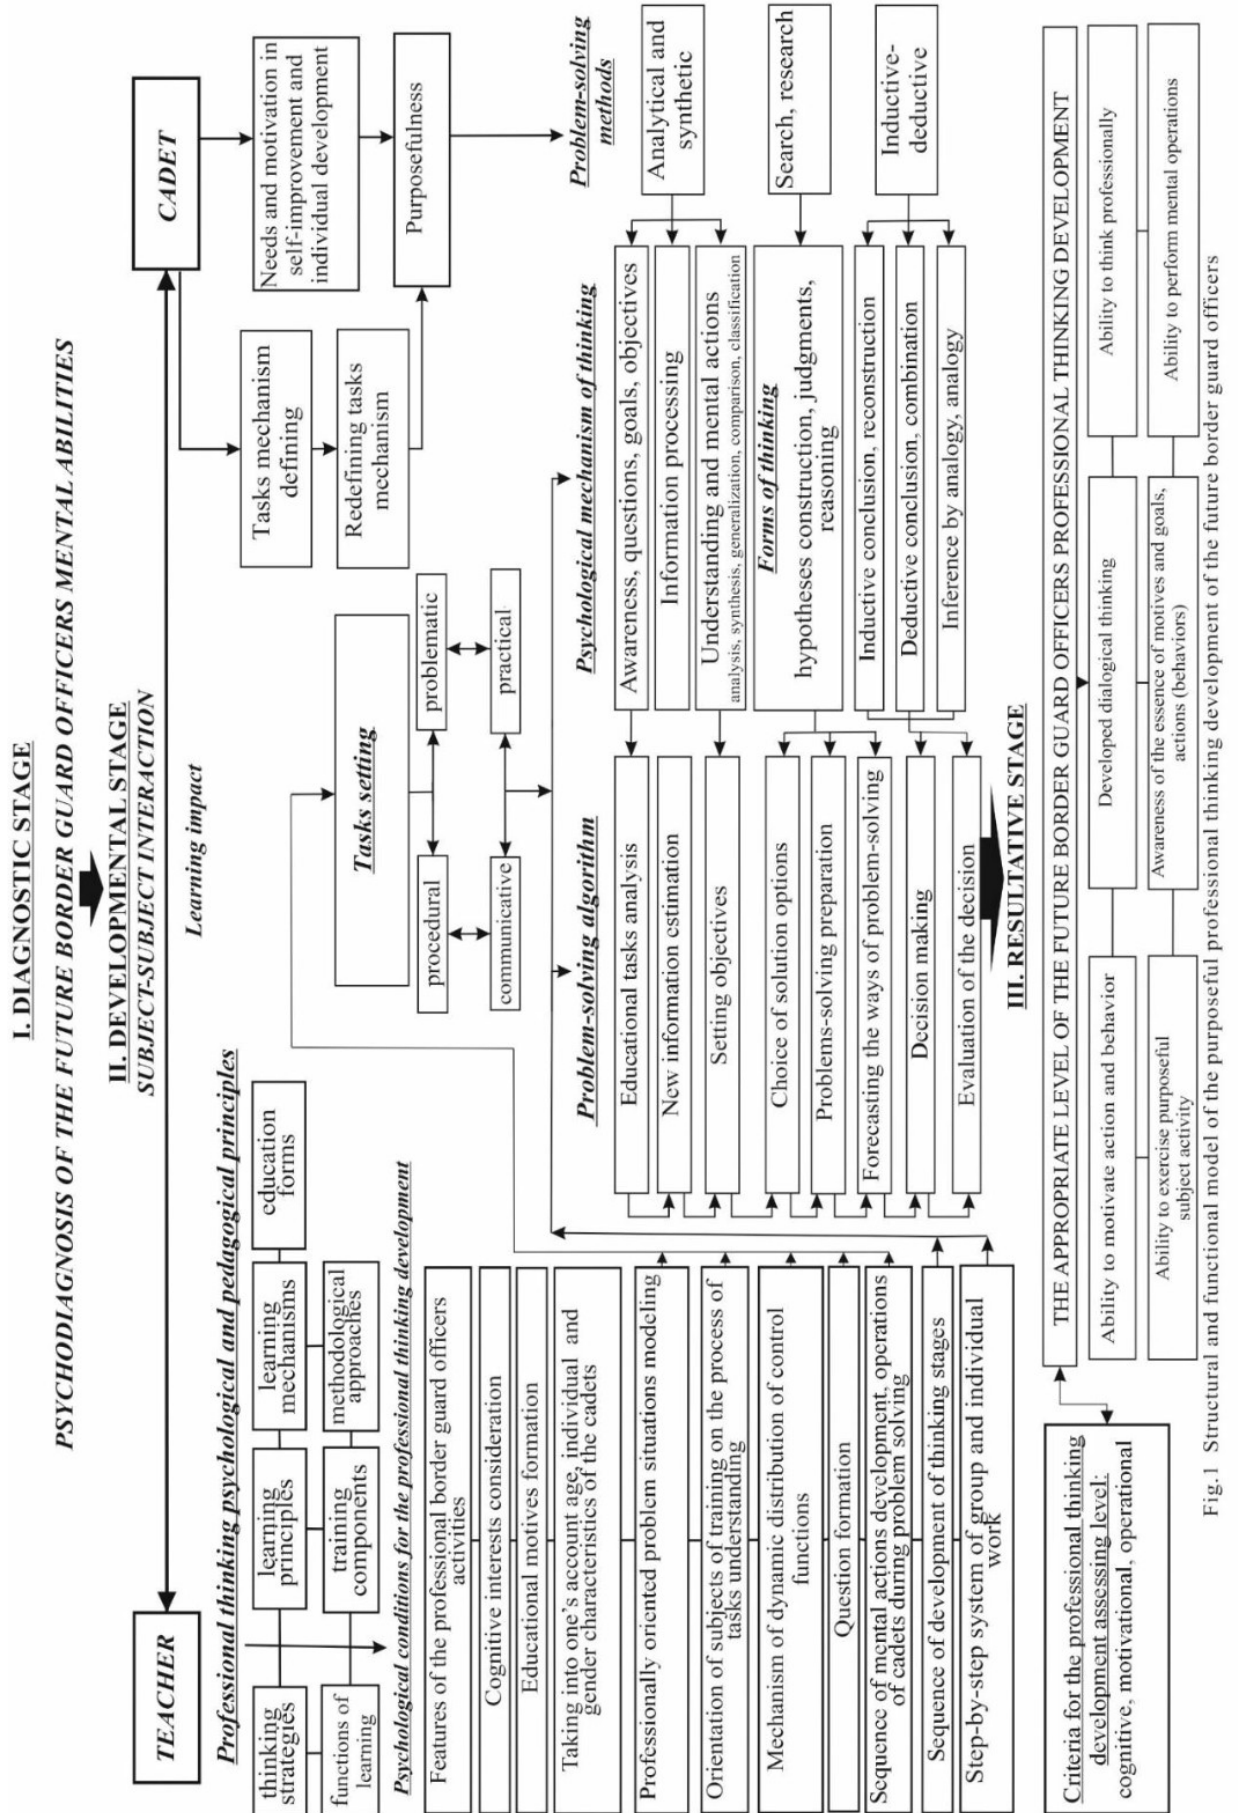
I. DIAGNOSTIC STAGE

PSYCHODIAGNOSIS OF THE FUTURE BORDER GUARD OFFICERS MENTAL ABILITIES

II. DEVELOPMENTAL STAGE
SUBJECT-SUBJECT INTERACTION

TEACHER

CADET

Learning impact

Professional thinking psychological and pedagogical principles

thinking strategies

learning principles

learning mechanisms

education forms

functions of learning

training components

methodological approaches

Psychological conditions for the professional thinking development

Features of the professional border guard officers activities

Cognitive interests consideration

Educational motives formation

Taking into one's account age, individual and gender characteristics of the cadets

Professionally oriented problem situations modeling

Orientation of subjects of training on the process of tasks understanding

Mechanism of dynamic distribution of control functions

Question formation

Sequence of mental actions development, operations of cadets during problem solving

Sequence of development of thinking stages

Step-by-step system of group and individual work

Tasks setting

procedural

problematic

communicative

practical

Tasks mechanism defining

Redefining tasks mechanism

Needs and motivation in self-improvement and individual development

Purposefulness

Problem-solving methods

Analytical and synthetic

Search, research

Inductive-deductive

Problem-solving algorithm

Educational tasks analysis

New information estimation

Setting objectives

Choice of solution options

Problems-solving preparation

Forecasting the ways of problem-solving

Decision making

Evaluation of the decision

Psychological mechanism of thinking

Awareness, questions, goals, objectives

Information processing

Understanding and mental actions
analysis, synthesis, generalization, comparison, classification

Forms of thinking

hypotheses construction, judgments, reasoning

Inductive conclusion, reconstruction

Deductive conclusion, combination

Inference by analogy, analogy

III. RESULTATIVE STAGE

THE APPROPRIATE LEVEL OF THE FUTURE BORDER GUARD OFFICERS PROFESSIONAL THINKING DEVELOPMENT

Ability to motivate action and behavior

Developed dialogical thinking

Ability to think professionally

Ability to exercise purposeful subject activity

Awareness of the essence of motives and goals, actions (behaviors)

Ability to perform mental operations

Criteria for the professional thinking development assessing level: cognitive, motivational, operational

Fig.1 Structural and functional model of the purposeful professional thinking development of the future border guard officers